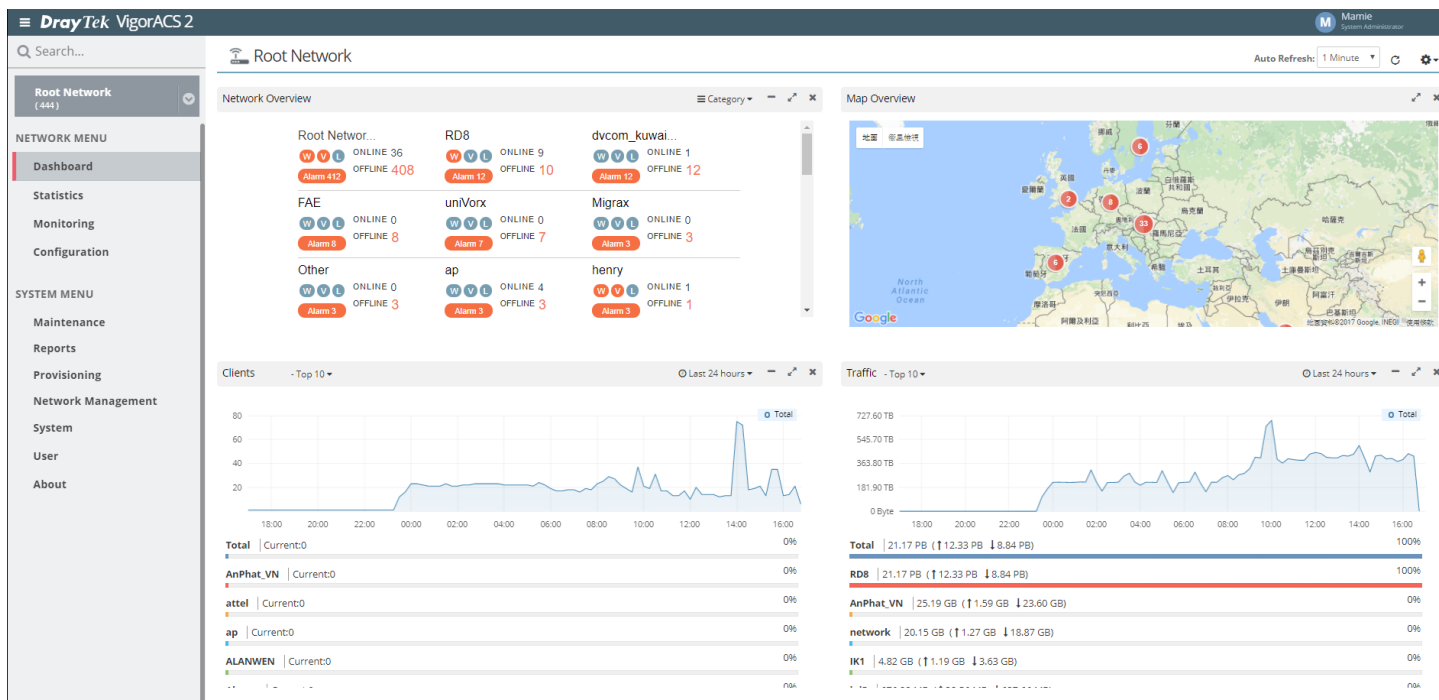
≡ DrayTek VigorACS 2

M Mamie
System Administrator

Search...

Root Network
( 444 )

NETWORK MENU
Dashboard
Statistics
Monitoring
Configuration

SYSTEM MENU
Maintenance
Reports
Provisioning
Network Management
System
User
About

Root Network

Auto Refresh: 1 Minute

Network Overview

Category

Root Networ...
W V L
ONLINE 36
OFFLINE 408
Alarm 412

RD8
W V L
ONLINE 9
OFFLINE 10
Alarm 12

dvcom_kuwai...
W V L
ONLINE 1
OFFLINE 12
Alarm 12

FAE
W V L
ONLINE 0
OFFLINE 8
Alarm 8

uniVorx
W V L
ONLINE 0
OFFLINE 7
Alarm 7

Migrax
W V L
ONLINE 0
OFFLINE 3
Alarm 3

Other
W V L
ONLINE 0
OFFLINE 3
Alarm 3

ap
W V L
ONLINE 4
OFFLINE 3
Alarm 3

henry
W V L
ONLINE 1
OFFLINE 1
Alarm 3

Map Overview

地圖 衛星檢視
North Atlantic Ocean
6 2 8 33 6
Google

Clients - Top 10
Last 24 hours

Total

80
60
40
20

18:00 20:00 22:00 00:00 02:00 04:00 06:00 08:00 10:00 12:00 14:00 16:00

Total | Current:0 0%
AnPhat_VN | Current:0 0%
attel | Current:0 0%
ap | Current:0 0%
ALANWEN | Current:0 0%

Traffic - Top 10
Last 24 hours

Total

727.60 TB
545.70 TB
363.80 TB
181.90 TB
0 Byte

18:00 20:00 22:00 00:00 02:00 04:00 06:00 08:00 10:00 12:00 14:00 16:00

Total | 21.17 PB (↑12.33 PB ↓8.84 PB) 100%
RD8 | 21.17 PB (↑12.33 PB ↓8.84 PB) 100%
AnPhat_VN | 25.19 GB (↑1.59 GB ↓23.60 GB) 0%
network | 20.15 GB (↑1.27 GB ↓18.87 GB) 0%
IK1 | 4.82 GB (↑1.19 GB ↓3.63 GB) 0%